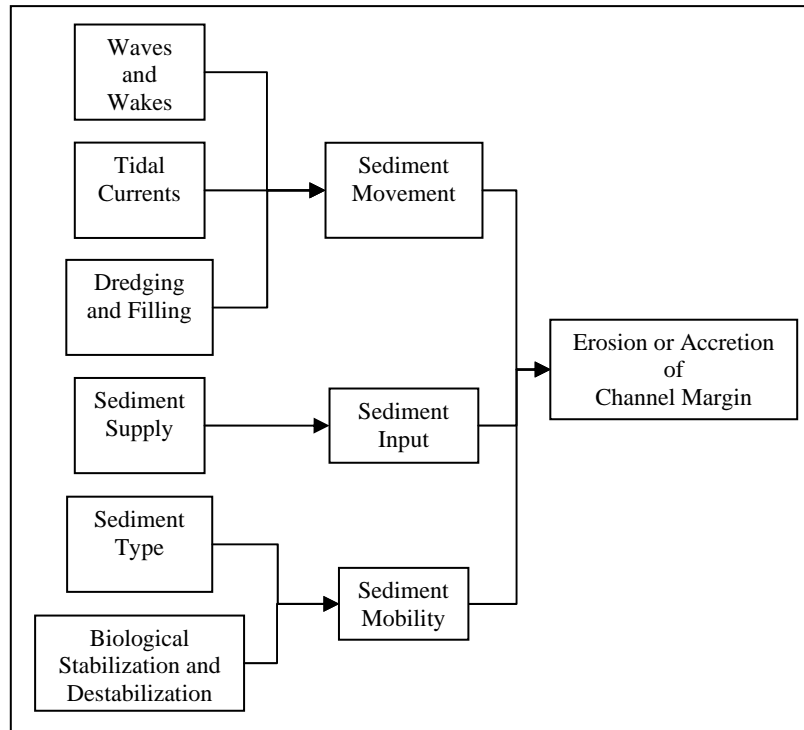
Waves and Wakes

Tidal Currents

Dredging and Filling

Sediment Movement

Erosion or Accretion of Channel Margin

Sediment Supply

Sediment Input

Sediment Type

Biological Stabilization and Destabilization

Sediment Mobility